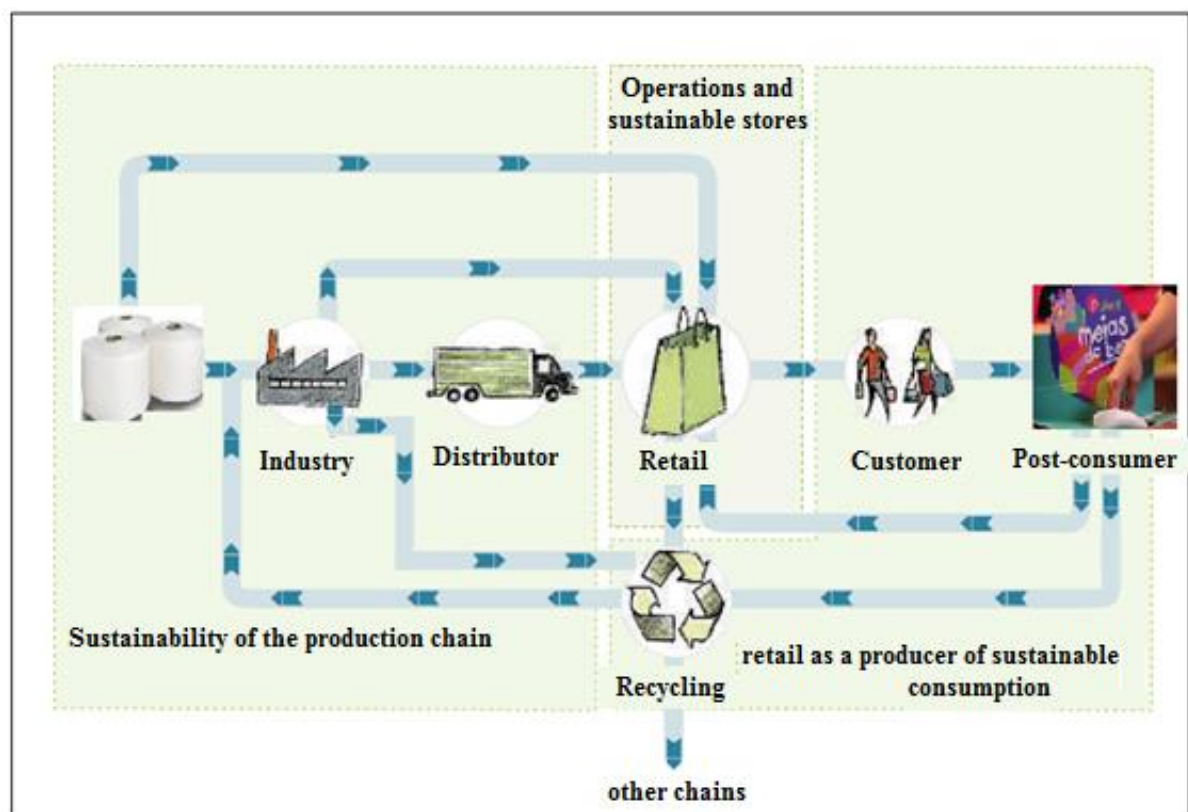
Operations and sustainable stores

Industry

Distributor

Retail

Customer

Post-consumer

meias de boa

Sustainability of the production chain

Recycling

retail as a producer of sustainable consumption

other chains